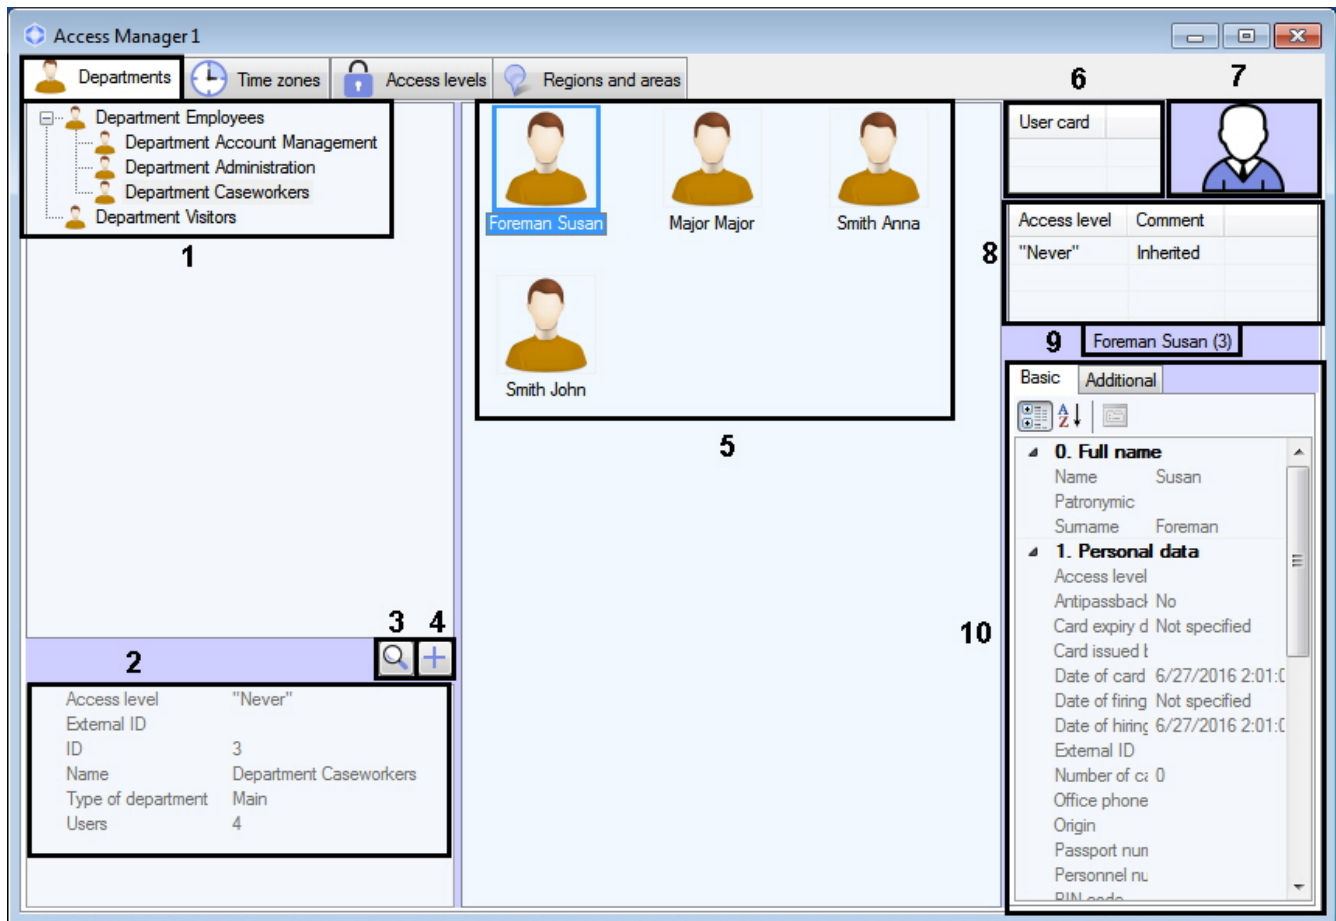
Access Manager 1

Departments | Time zones | Access levels | Regions and areas

Department Employees
Department Account Management
Department Administration
Department Caseworkers
Department Visitors

1

Foreman Susan
Major Major
Smith Anna
Smith John

5

6

User card

7

| Access level | Comment |
|---|---|
| "Never" | Inherited |

8

9 Foreman Susan (3)

Basic | Additional

0. Full name
Name Susan
Patronymic
Surname Foreman
1. Personal data
Access level
Antipassback No
Card expiry d Not specified
Card issued t
Date of card 6/27/2016 2:01:(
Date of firing Not specified
Date of hiring 6/27/2016 2:01:(
External ID
Number of ca 0
Office phone
Origin
Passport nun
Personnel nu
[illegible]

10

3 4

2

Access level "Never"
External ID
ID 3
Name Department Caseworkers
Type of department Main
Users 4